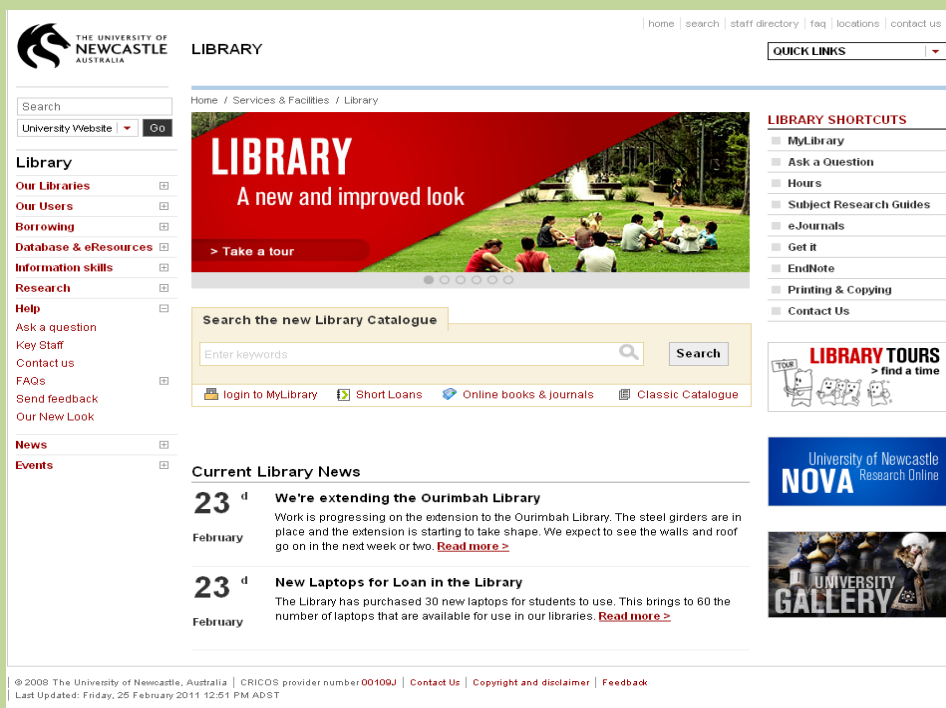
THE UNIVERSITY OF NEWCASTLE AUSTRALIA

LIBRARY

home | search | staff directory | faq | locations | contact us

QUICK LINKS

Search

University Website Go

Library

Our Libraries
Our Users
Borrowing
Database & eResources
Information skills
Research
Help
Ask a question
Key Staff
Contact us
FAQs
Send feedback
Our New Look

News
Events

Home / Services & Facilities / Library

LIBRARY
A new and improved look
> Take a tour

Search the new Library Catalogue

Enter keywords

Search

login to MyLibrary | Short Loans | Online books & journals | Classic Catalogue

Current Library News

23 d
February

We're extending the Ourimbah Library

Work is progressing on the extension to the Ourimbah Library. The steel girders are in place and the extension is starting to take shape. We expect to see the walls and roof go on in the next week or two. Read more >

23 d
February

New Laptops for Loan in the Library

The Library has purchased 30 new laptops for students to use. This brings to 60 the number of laptops that are available for use in our libraries. Read more >

LIBRARY SHORTCUTS

MyLibrary
Ask a Question
Hours
Subject Research Guides
eJournals
Get it
EndNote
Printing & Copying
Contact Us

LIBRARY TOURS
> find a time

University of Newcastle
NOVA Research Online

UNIVERSITY GALLERY

© 2008 The University of Newcastle, Australia | CRICOS provider number 00109J | Contact Us | Copyright and disclaimer | Feedback
Last Updated: Friday, 25 February 2011 12:51 PM ADST